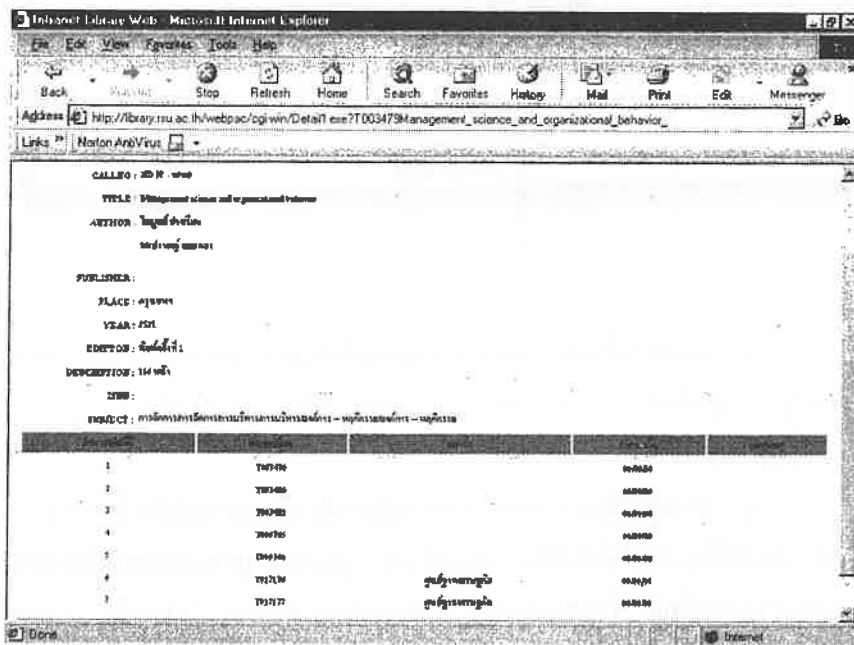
Intranet Library Web - Microsoft Internet Explorer

File Edit View Favorites Tools Help

Back Forward Stop Refresh Home Search Favorites History Mail Print Edit Messenger

Address http://library.rru.ac.th/webpac/cgi-win/Detail1.exe?T003479Management_science_and_organizational_behavior_

Links Norton AntiVirus

CALLNO : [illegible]

TITLE : Management science and organizational behavior

AUTHOR : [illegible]

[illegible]

PUBLISHER :

PLACE : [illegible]

YEAR : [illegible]

EDITION : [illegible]

DESCRIPTION : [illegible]

ISBN :

SUBJECT : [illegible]

| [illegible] | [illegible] | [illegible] | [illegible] | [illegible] |
|---|---|---|---|---|
| 1 | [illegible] | | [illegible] | |
| 2 | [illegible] | | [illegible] | |
| 3 | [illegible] | | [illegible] | |
| 4 | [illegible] | | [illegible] | |
| 5 | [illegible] | | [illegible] | |
| 6 | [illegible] | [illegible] | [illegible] | |
| 7 | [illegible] | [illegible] | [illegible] | |

Done Internet